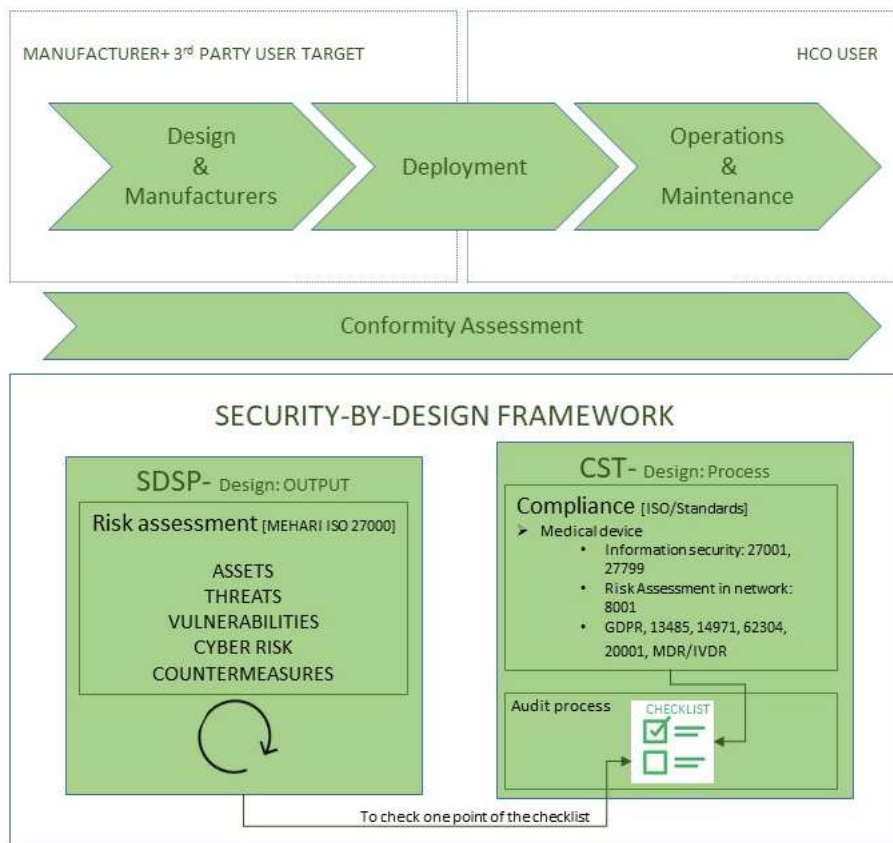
MANUFACTURER+ 3$^{rd}$ PARTY USER TARGET

HCO USER

Design & Manufacturers

Deployment

Operations & Maintenance

Conformity Assessment

SECURITY-BY-DESIGN FRAMEWORK

SDSP- Design: OUTPUT

Risk assessment [MEHARI ISO 27000]

ASSETS
THREATS
VULNERABILITIES
CYBER RISK
COUNTERMEASURES

CST- Design: Process

Compliance [ISO/Standards]

➢ Medical device
• Information security: 27001, 27799
• Risk Assessment in network: 8001
• GDPR, 13485, 14971, 62304, 20001, MDR/IVDR

Audit process

CHECKLIST

To check one point of the checklist